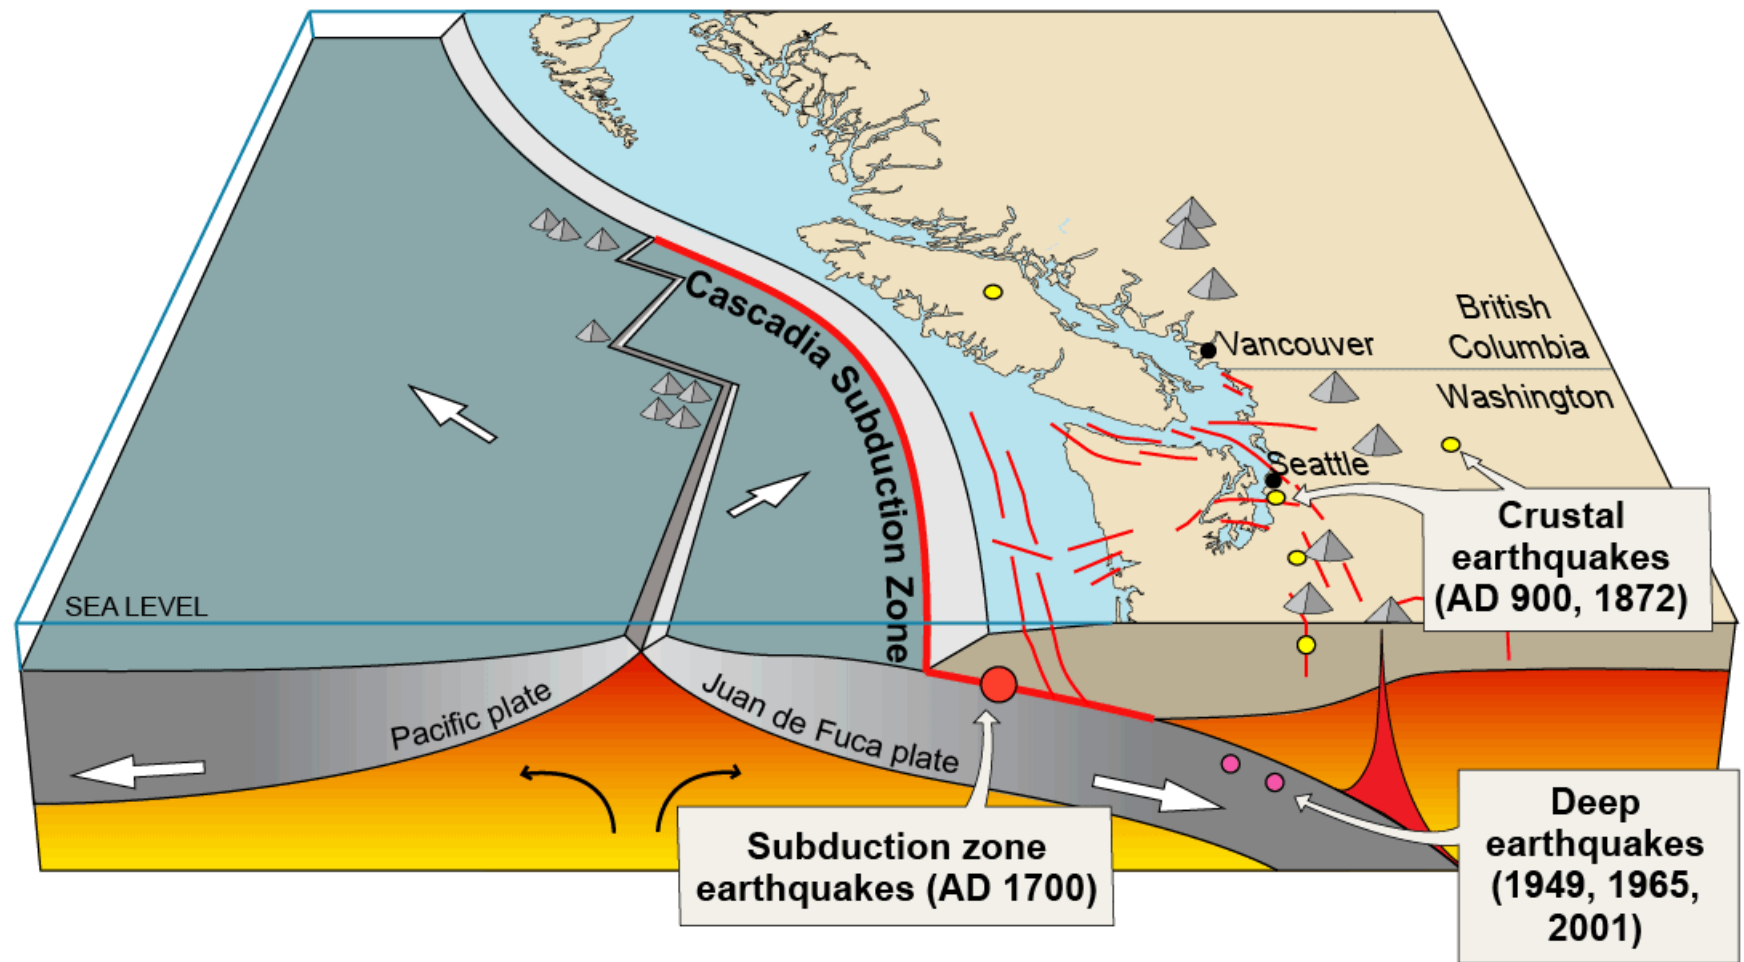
Cascadia Subduction Zone

British Columbia

Vancouver

Washington

Seattle

Crustal earthquakes (AD 900, 1872)

SEA LEVEL

Pacific plate

Juan de Fuca plate

Subduction zone earthquakes (AD 1700)

Deep earthquakes (1949, 1965, 2001)